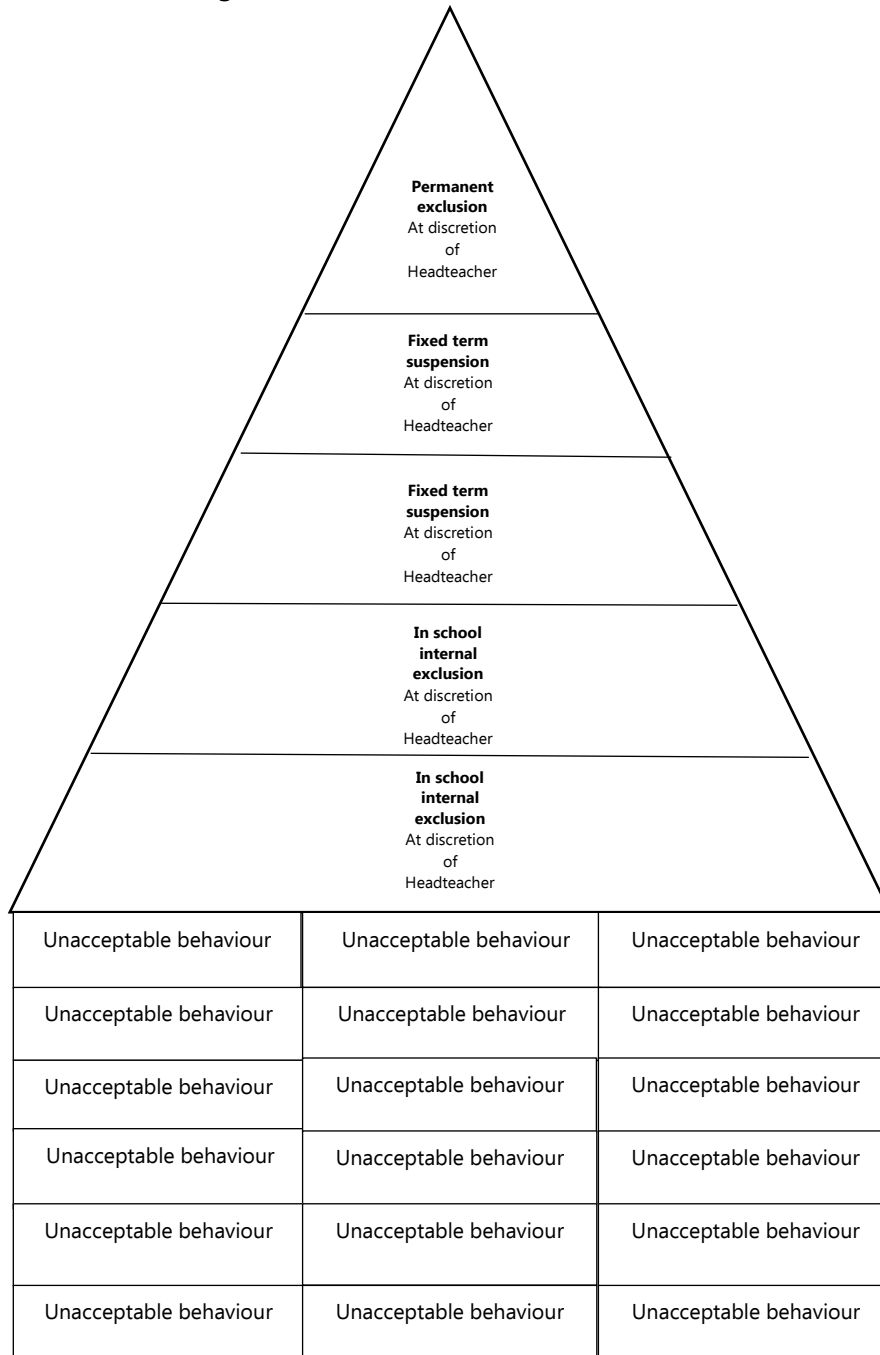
**Permanent exclusion**
At discretion of Headteacher

**Fixed term suspension**
At discretion of Headteacher

**Fixed term suspension**
At discretion of Headteacher

**In school internal exclusion**
At discretion of Headteacher

**In school internal exclusion**
At discretion of Headteacher

| Unacceptable behaviour | Unacceptable behaviour | Unacceptable behaviour |
|---|---|---|
| Unacceptable behaviour | Unacceptable behaviour | Unacceptable behaviour |
| Unacceptable behaviour | Unacceptable behaviour | Unacceptable behaviour |
| Unacceptable behaviour | Unacceptable behaviour | Unacceptable behaviour |
| Unacceptable behaviour | Unacceptable behaviour | Unacceptable behaviour |
| Unacceptable behaviour | Unacceptable behaviour | Unacceptable behaviour |